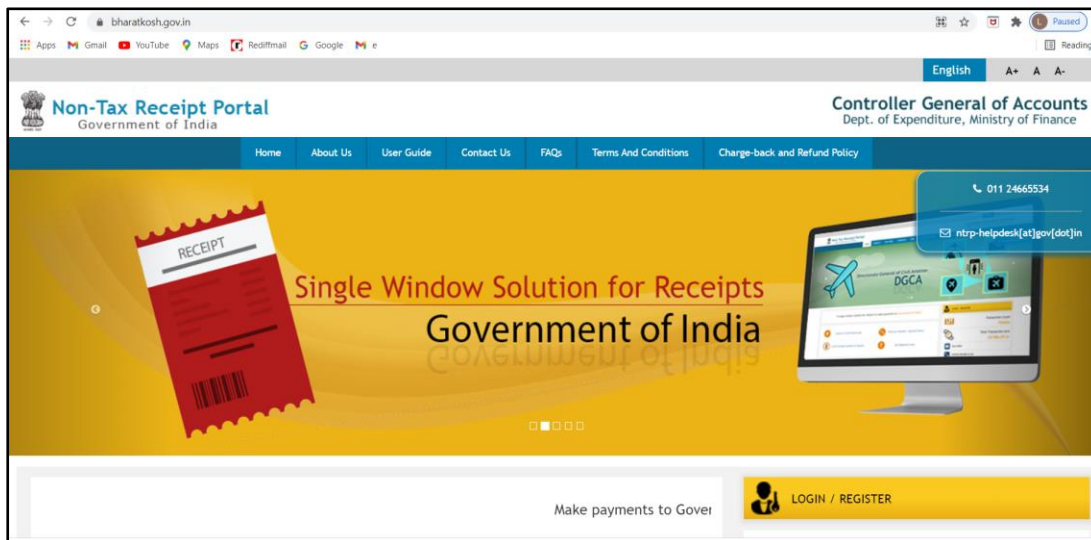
bharatkosh.gov.in

Paused

Apps Gmail YouTube Maps Rediffmail Google e

Reading

English A+ A A-

Non-Tax Receipt Portal
Government of India

Controller General of Accounts
Dept. of Expenditure, Ministry of Finance

Home About Us User Guide Contact Us FAQs Terms And Conditions Charge-back and Refund Policy

011 24665534

ntrp-helpdesk[at]gov[dot]in

RECEIPT

Single Window Solution for Receipts
Government of India

DGCA

Make payments to Gover

LOGIN / REGISTER